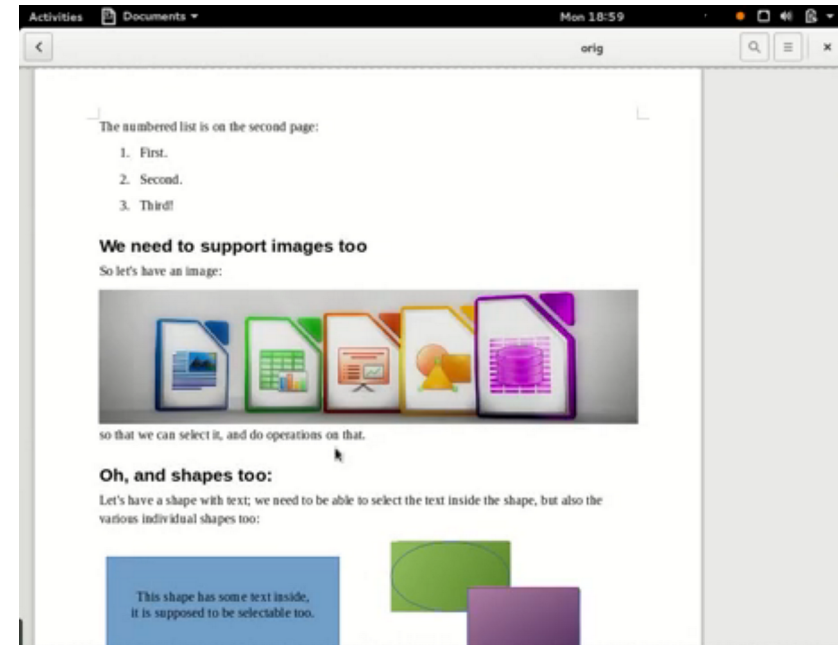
Activities  Documents ▾  Mon 18:59

orig

The numbered list is on the second page:

1. First.
2. Second.
3. Third!

We need to support images too

So let's have an image:

so that we can select it, and do operations on that.

Oh, and shapes too:

Let's have a shape with text; we need to be able to select the text inside the shape, but also the various individual shapes too:

This shape has some text inside, it is supposed to be selectable too.